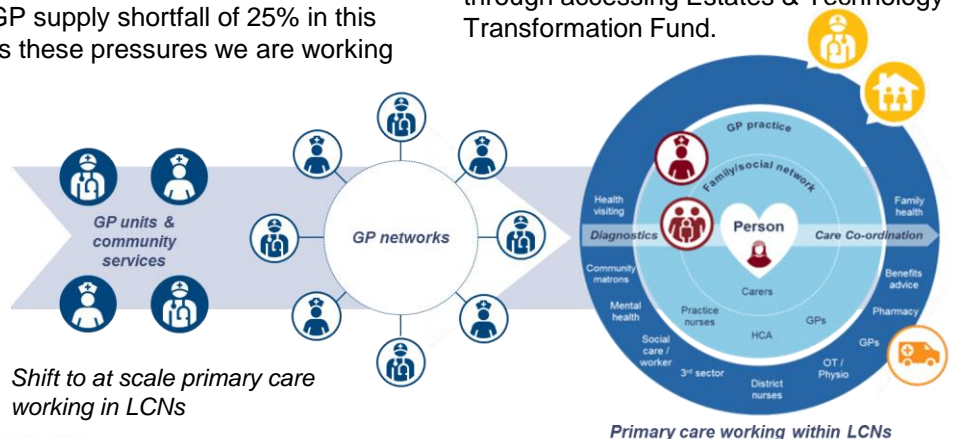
GP supply shortfall of 25% in this s these pressures we are working

through accessing Estates & Technology Transformation Fund.

GP units & community services

GP networks

Shift to at scale primary care working in LCNs

GP practice

Family/social network

Health visiting

Family health

Diagnostics

Person

Care Co-ordination

Community matrons

Benefits advice

Carers

Pharmacy

Mental health

Practice nurses

GPs

HCA

GPs

Social care / worker

3rd sector

District nurses

OT / Physio

Primary care working within LCNs